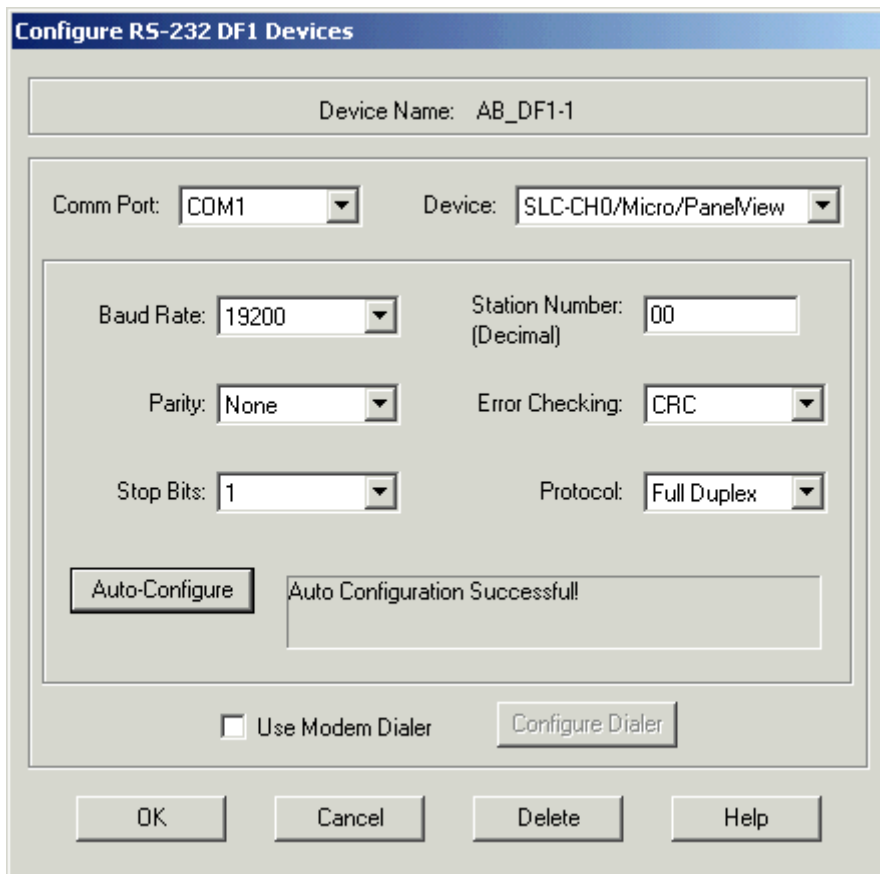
Configure RS-232 DF1 Devices

Device Name: AB_DF1-1

Comm Port: COM1

Device: SLC-CH0/Micro/PanelView

Baud Rate: 19200

Station Number: (Decimal) 00

Parity: None

Error Checking: CRC

Stop Bits: 1

Protocol: Full Duplex

Auto-Configure

Auto Configuration Successful!

Use Modem Dialer

Configure Dialer

OK

Cancel

Delete

Help